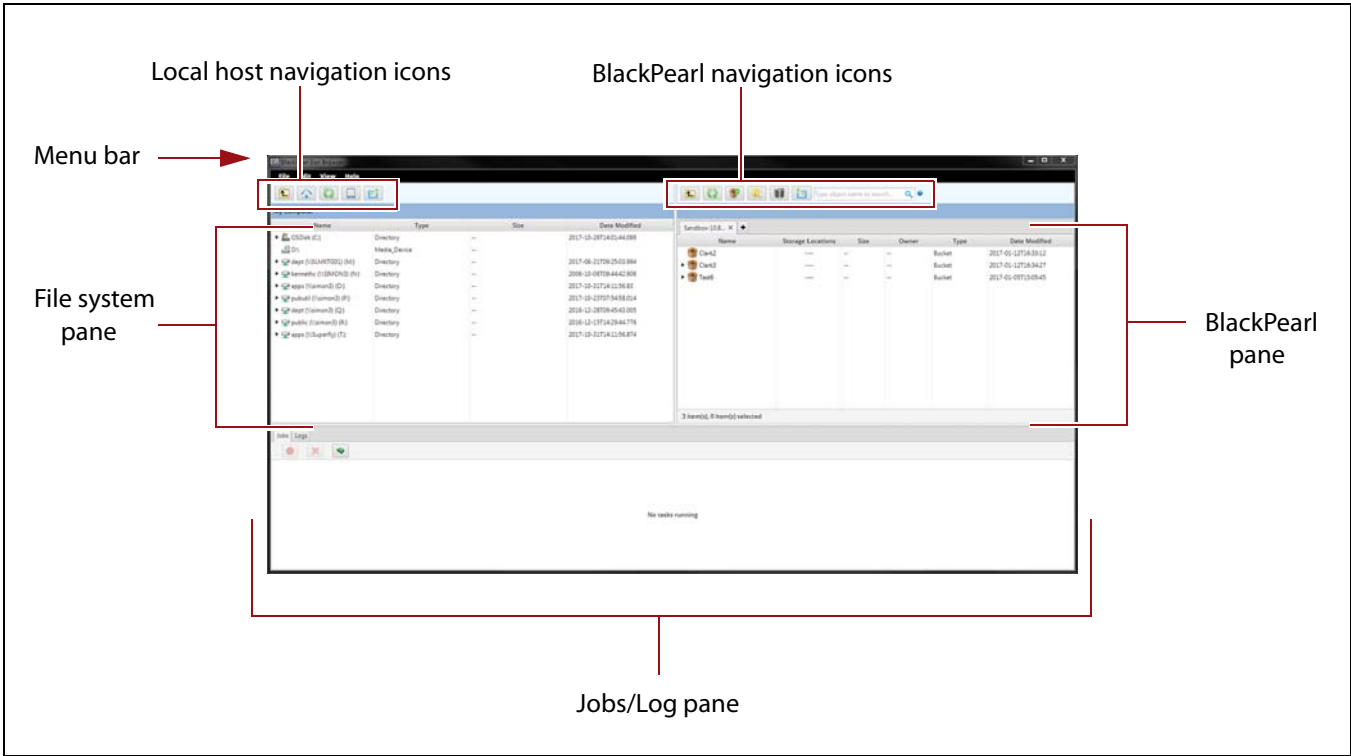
Local host navigation icons

BlackPearl navigation icons

Menu bar

File system pane

BlackPearl pane

Jobs/Log pane

File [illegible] View Help

| Name | Type | Size | Date Modified |
|---|---|---|---|
| OSDisk (C:) | Directory | -- | 2017-10-29T14:01:44.095 |
| D:\ | Media_Device | | |
| dept (\\SLNKT001) (M:) | Directory | -- | 2017-06-21T09:25:03.984 |
| kennethc (\\SIMON3) (N:) | Directory | -- | 2006-10-06T09:44:42.906 |
| apps (\\simon3) (O:) | Directory | -- | 2017-10-31T14:11:56.83 |
| pubutil (\\simon3) (P:) | Directory | -- | 2017-10-23T07:54:58.014 |
| dept (\\simon3) (Q:) | Directory | -- | 2016-12-28T09:45:43.005 |
| public (\\simon3) (R:) | Directory | -- | 2016-12-13T14:29:44.776 |
| apps (\\Superfly) (T:) | Directory | -- | 2017-10-31T14:11:56.874 |

Type object name to search...

Sandbox-10.8... ×

| Name | Storage Locations | Size | Owner | Type | Date Modified |
|---|---|---|---|---|---|
| Clark2 | ---- | -- | -- | Bucket | 2017-01-12T16:33:12 |
| Clark3 | ---- | -- | -- | Bucket | 2017-01-12T16:34:27 |
| Test6 | ---- | -- | -- | Bucket | 2017-01-09T15:05:45 |

3 item(s), 0 item(s) selected

Jobs Logs

No tasks running